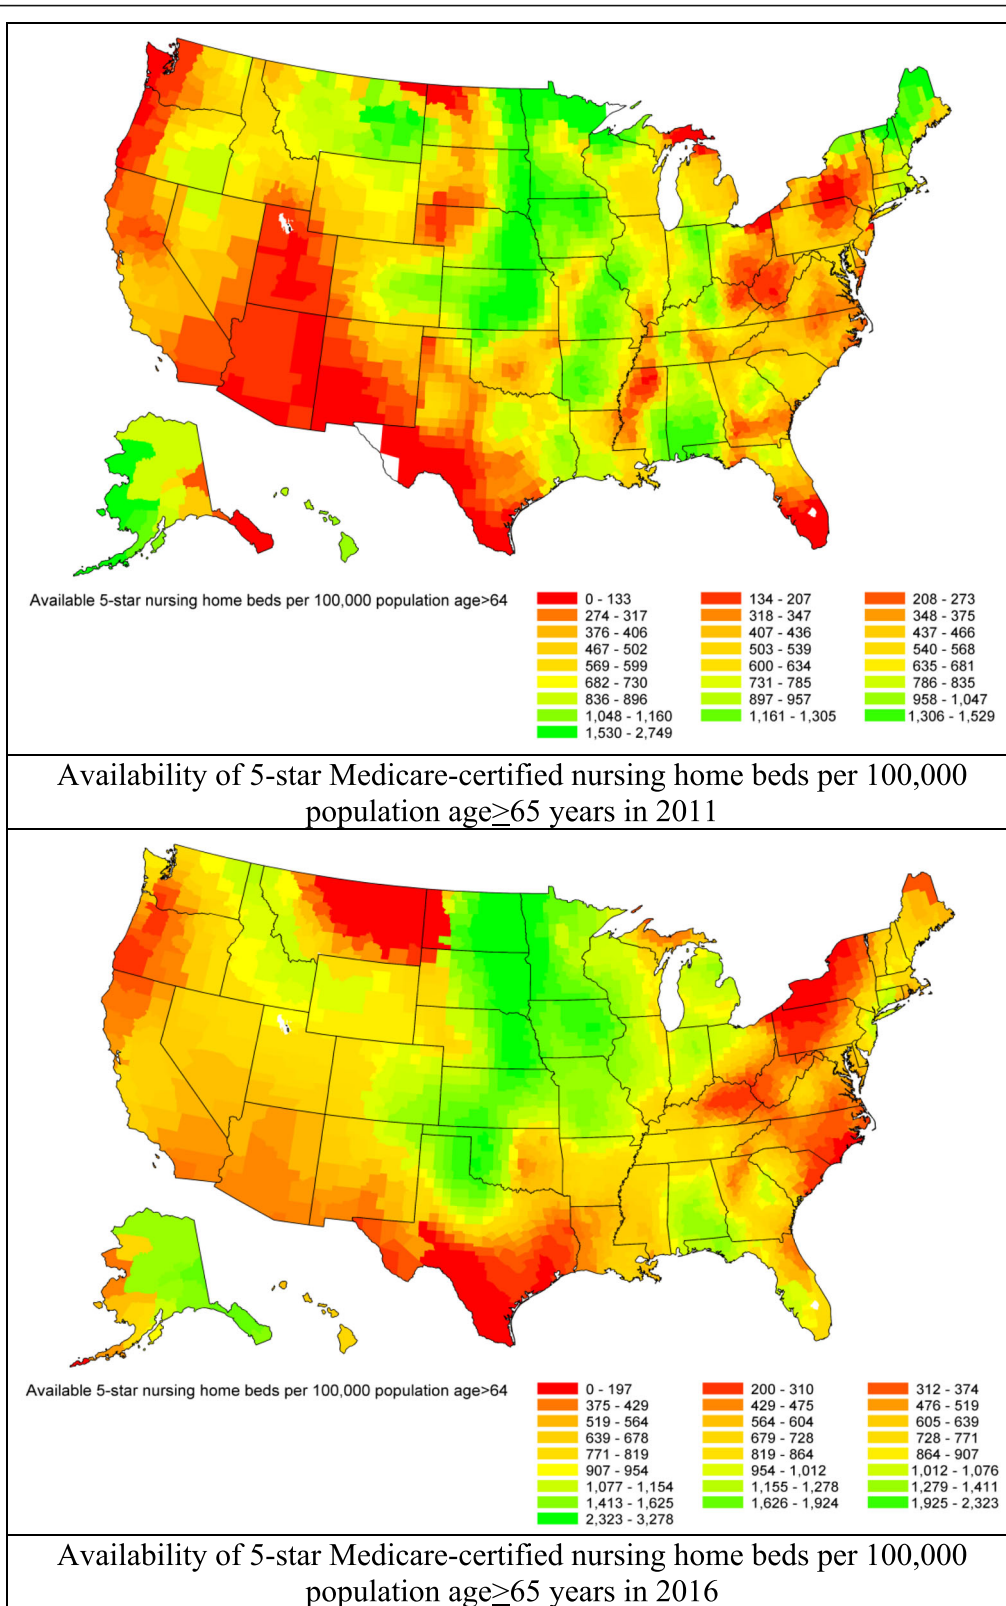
Available 5-star nursing home beds per 100,000 population age>64

| | | |
|---|---|---|
| 0 - 133 | 134 - 207 | 208 - 273 |
| 274 - 317 | 318 - 347 | 348 - 375 |
| 376 - 406 | 407 - 436 | 437 - 466 |
| 467 - 502 | 503 - 539 | 540 - 568 |
| 569 - 599 | 600 - 634 | 635 - 681 |
| 682 - 730 | 731 - 785 | 786 - 835 |
| 836 - 896 | 897 - 957 | 958 - 1,047 |
| 1,048 - 1,160 | 1,161 - 1,305 | 1,306 - 1,529 |
| 1,530 - 2,749 | | |

Availability of 5-star Medicare-certified nursing home beds per 100,000 population age≥65 years in 2011

Available 5-star nursing home beds per 100,000 population age>64

| | | |
|---|---|---|
| 0 - 197 | 200 - 310 | 312 - 374 |
| 375 - 429 | 429 - 475 | 476 - 519 |
| 519 - 564 | 564 - 604 | 605 - 639 |
| 639 - 678 | 679 - 728 | 728 - 771 |
| 771 - 819 | 819 - 864 | 864 - 907 |
| 907 - 954 | 954 - 1,012 | 1,012 - 1,076 |
| 1,077 - 1,154 | 1,155 - 1,278 | 1,279 - 1,411 |
| 1,413 - 1,625 | 1,626 - 1,924 | 1,925 - 2,323 |
| 2,323 - 3,278 | | |

Availability of 5-star Medicare-certified nursing home beds per 100,000 population age≥65 years in 2016